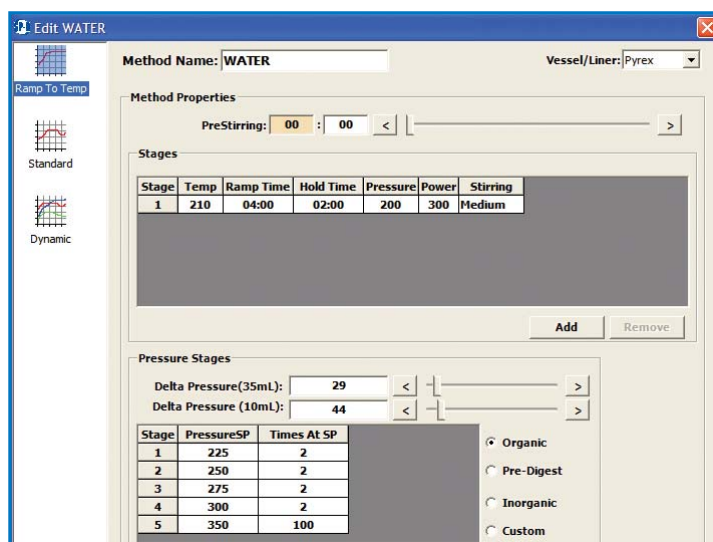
Edit WATER

Ramp To Temp

Standard

Dynamic

Method Name: WATER

Vessel/Liner: Pyrex

Method Properties

PreStirring: 00 : 00 < >

Stages

| Stage | Temp | Ramp Time | Hold Time | Pressure | Power | Stirring |
|---|---|---|---|---|---|---|
| 1 | 210 | 04:00 | 02:00 | 200 | 300 | Medium |

Add Remove

Pressure Stages

Delta Pressure(35mL): 29 < >

Delta Pressure (10mL): 44 < >

| Stage | PressureSP | Times At SP |
|---|---|---|
| 1 | 225 | 2 |
| 2 | 250 | 2 |
| 3 | 275 | 2 |
| 4 | 300 | 2 |
| 5 | 350 | 100 |

Organic

Pre-Digest

Inorganic

Custom